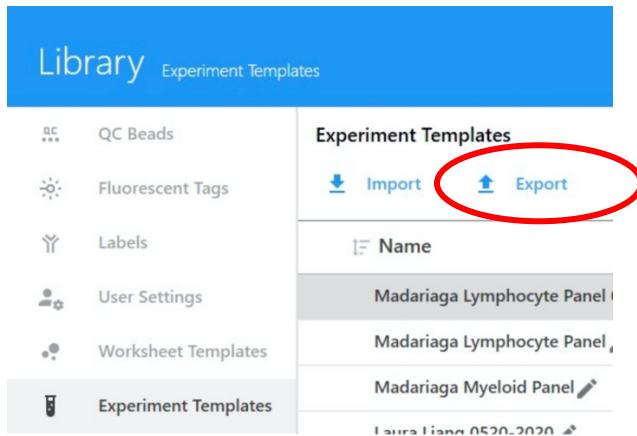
Library Experiment Templates

QC QC Beads

Fluorescent Tags

Labels

User Settings

Worksheet Templates

Experiment Templates

Experiment Templates

Import Export

Name

Madariaga Lymphocyte Panel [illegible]

Madariaga Lymphocyte Panel

Madariaga Myeloid Panel

Laura Liang 0520-2020